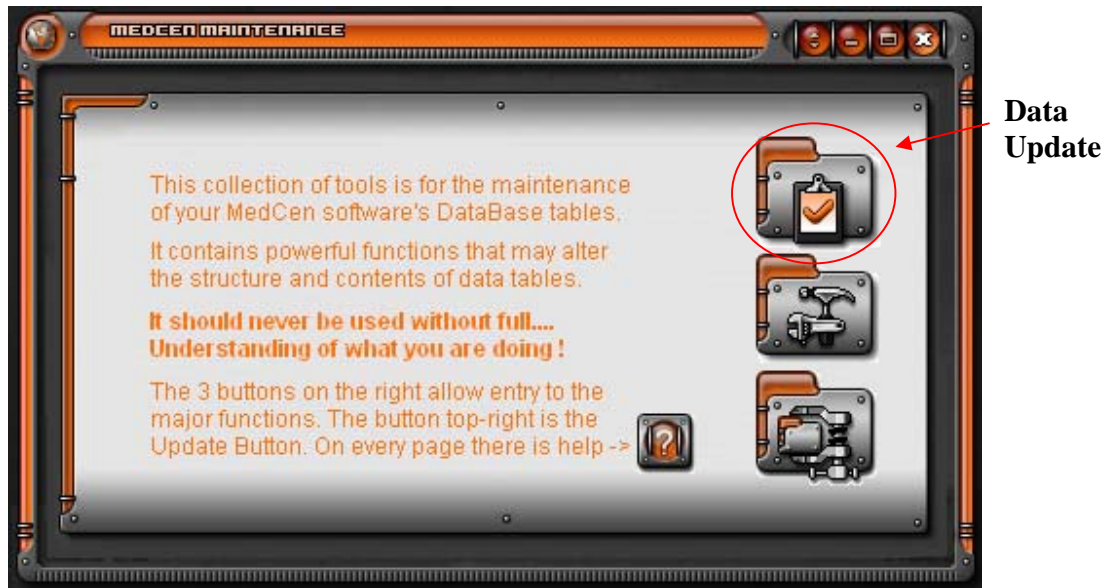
MEDCEN MAINTENANCE

This collection of tools is for the maintenance of your MedCen software's DataBase tables.

It contains powerful functions that may alter the structure and contents of data tables.

It should never be used without full.... Understanding of what you are doing !

The 3 buttons on the right allow entry to the major functions. The button top-right is the Update Button. On every page there is help ->

?

Data Update